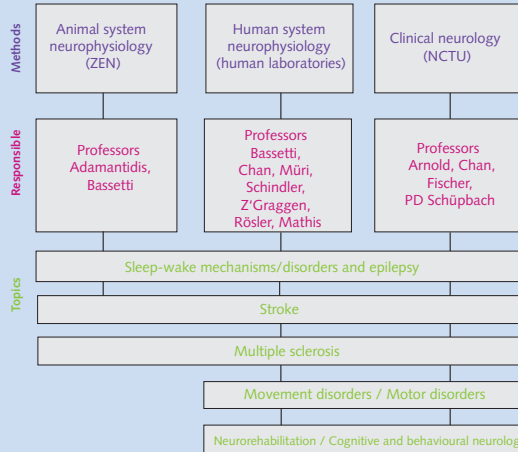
Methods

Animal system neurophysiology (ZEN)

Human system neurophysiology (human laboratories)

Clinical neurology (NCTU)

Responsible

Professors Adamantidis, Bassetti

Professors Bassetti, Chan, Müri, Schindler, Z'Graggen, Rösler, Mathis

Professors Arnold, Chan, Fischer, PD Schüpbach

Topics

Sleep-wake mechanisms/disorders and epilepsy

Stroke

Multiple sclerosis

Movement disorders / Motor disorders

Neurorehabilitation / Cognitive and behavioural neurolog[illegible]